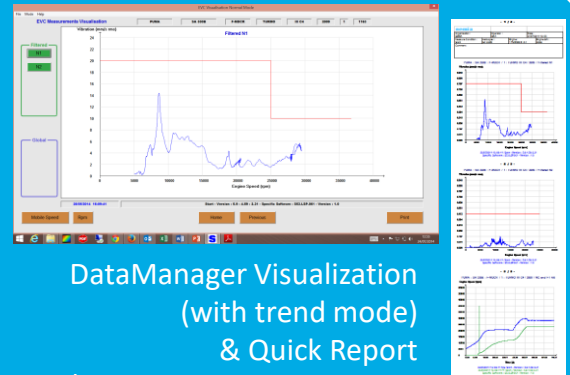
EVC Visualisation Normal Mode

File Mode Help

EVC Measurements Visualization

Filtered

N1

N2

Global

Vibration (in/s) rms

Filtered N1

24

22

20

18

16

14

12

10

8

6

4

2

0

0 5000 10000 15000 20000 25000 30000 35000 40000

Engine Speed (rpm)

Mobile Speed

Split

Home

Previous

Print

DataManager Visualization (with trend mode) & Quick Report